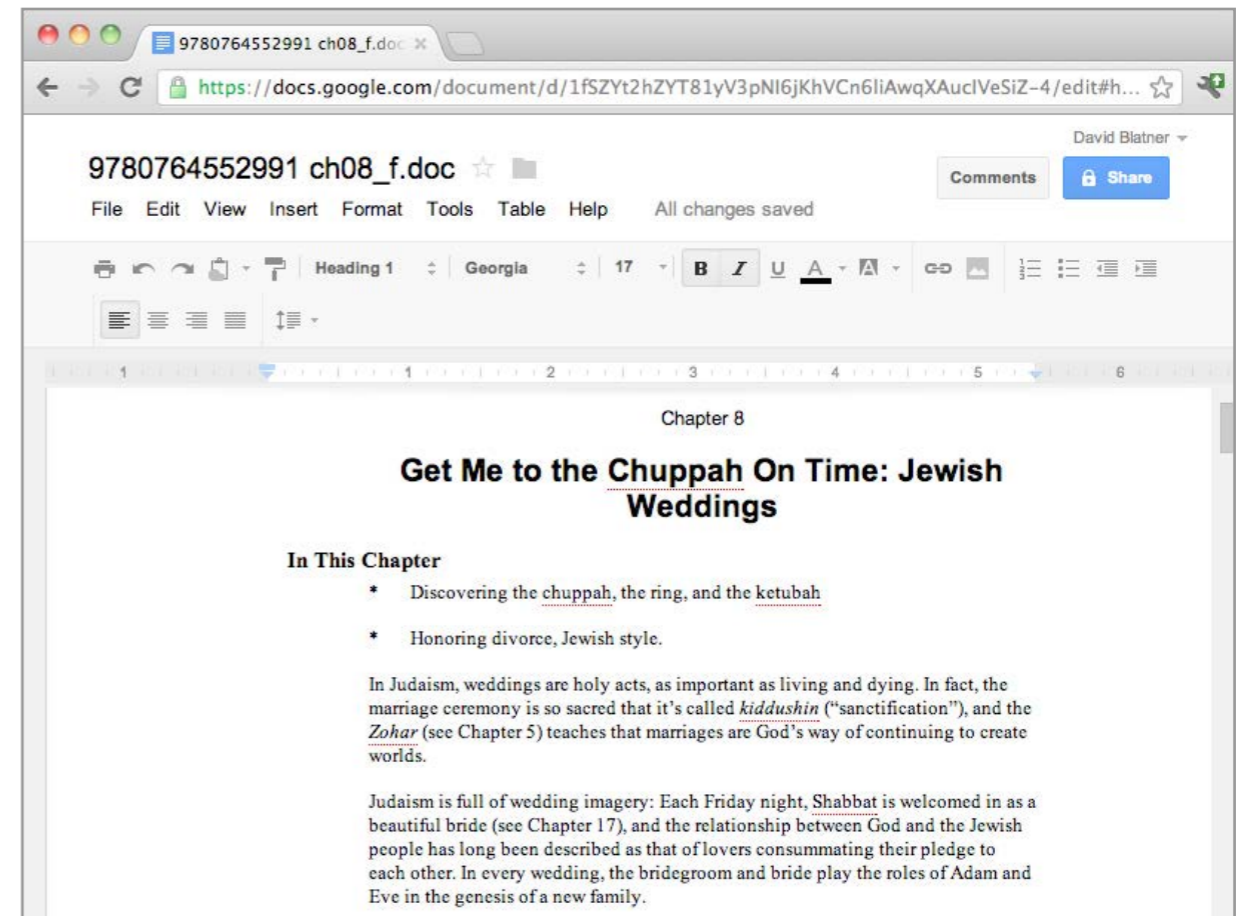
9780764552991 ch08_f.doc

https://docs.google.com/document/d/1fSZYt2hZYT81yV3pNI6jKhVCn6liAwqXAuclVeSiZ-4/edit#h...

David Blatner

9780764552991 ch08_f.doc

Comments

Share

File Edit View Insert Format Tools Table Help All changes saved

Heading 1 Georgia 17 B I U A

1 1 2 3 4 5 6

Chapter 8

Get Me to the Chuppah On Time: Jewish Weddings

In This Chapter

* Discovering the chuppah, the ring, and the ketubah

* Honoring divorce, Jewish style.

In Judaism, weddings are holy acts, as important as living and dying. In fact, the marriage ceremony is so sacred that it's called *kiddushin* ("sanctification"), and the *Zohar* (see Chapter 5) teaches that marriages are God's way of continuing to create worlds.

Judaism is full of wedding imagery: Each Friday night, Shabbat is welcomed in as a beautiful bride (see Chapter 17), and the relationship between God and the Jewish people has long been described as that of lovers consummating their pledge to each other. In every wedding, the bridegroom and bride play the roles of Adam and Eve in the genesis of a new family.